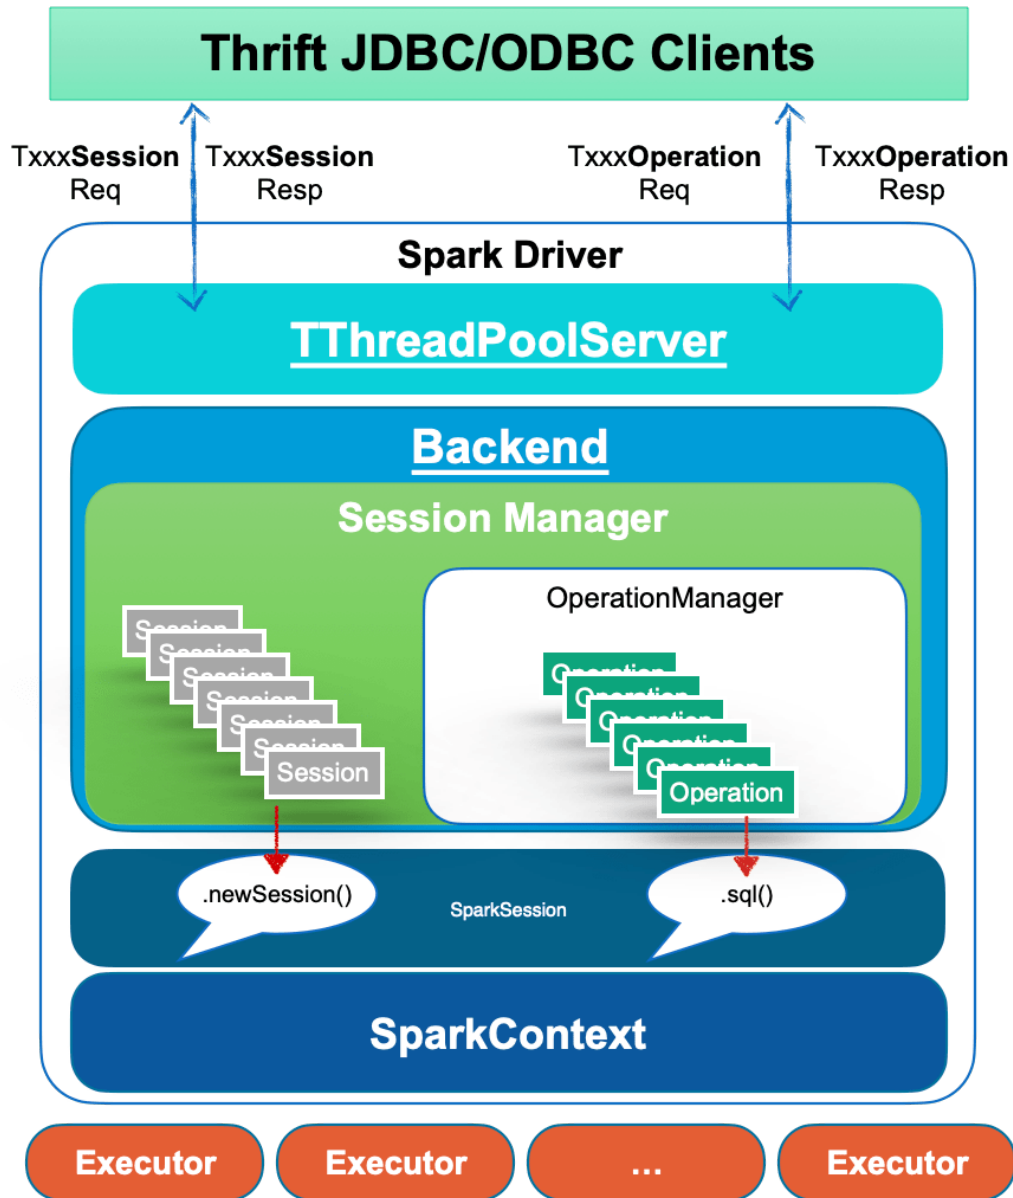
Thrift JDBC/ODBC Clients

TxxxSession Req

TxxxSession Resp

TxxxOperation Req

TxxxOperation Resp

Spark Driver

TThreadPoolServer

Backend

Session Manager

Session

Session

Session

Session

Session

Session

Session

OperationManager

Operation

Operation

Operation

Operation

Operation

Operation

.newSession()

SparkSession

.sql()

SparkContext

Executor

Executor

...

Executor